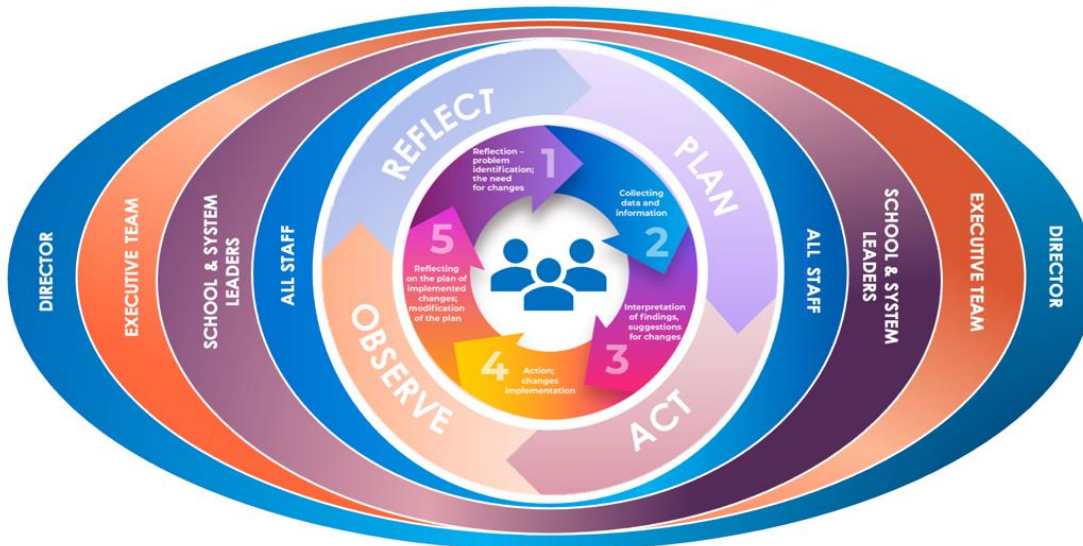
DIRECTOR

EXECUTIVE TEAM

SCHOOL & SYSTEM LEADERS

ALL STAFF

REFLECT

PLAN

ACT

OBSERVE

1
Reflection – problem identification; the need for changes

2
Collecting data and information

3
Interpretation of findings, suggestions for changes

4
Action; changes implementation

5
Reflecting on the plan of implemented changes; modification of the plan

ALL STAFF

SCHOOL & SYSTEM LEADERS

EXECUTIVE TEAM

DIRECTOR